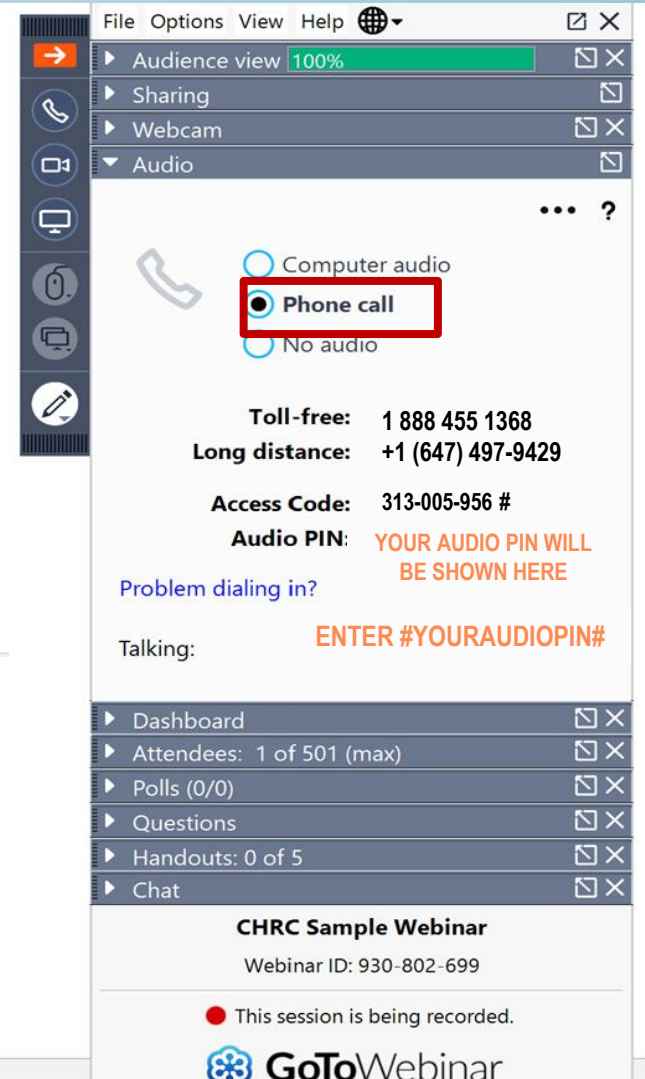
File Options View Help

Audience view 100%

Sharing

Webcam

Audio

Computer audio

Phone call

No audio

Toll-free: 1 888 455 1368

Long distance: +1 (647) 497-9429

Access Code: 313-005-956 #

Audio PIN: YOUR AUDIO PIN WILL BE SHOWN HERE

Problem dialing in?

Talking:

ENTER #YOURAUDIOPIN#

Dashboard

Attendees: 1 of 501 (max)

Polls (0/0)

Questions

Handouts: 0 of 5

Chat

CHRC Sample Webinar

Webinar ID: 930-802-699

This session is being recorded.

GoToWebinar